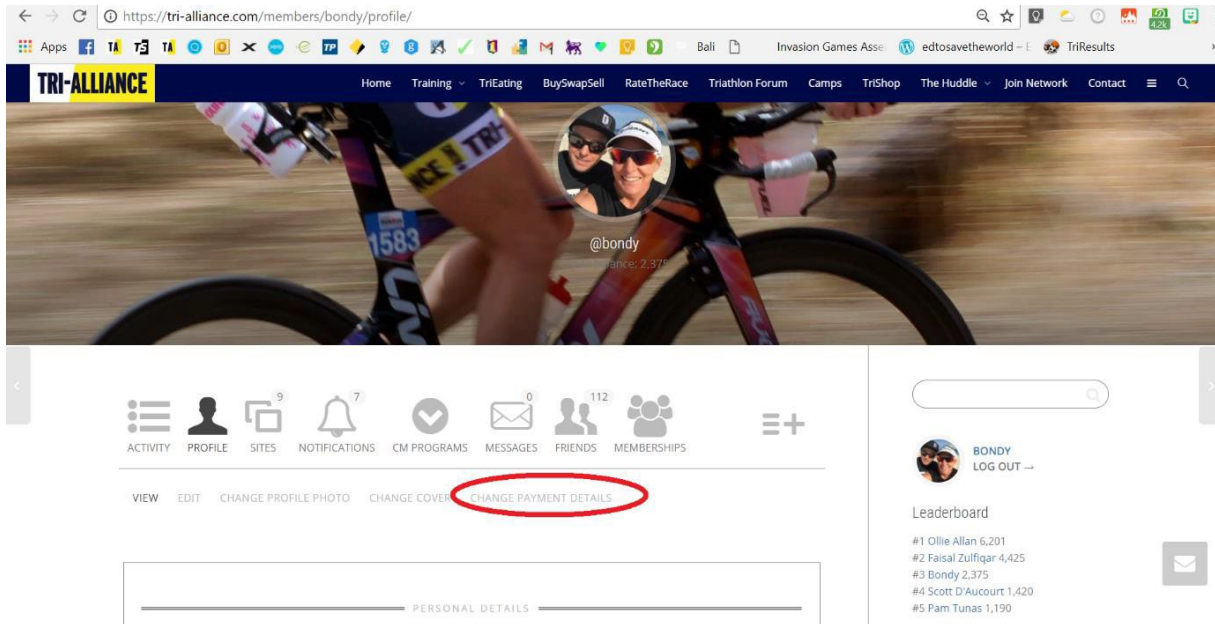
https://tri-alliance.com/members/bondy/profile/

Apps TA TA TA Bali Invasion Games Asse edtosavetheworld – E TriResults

4.2k

TRI-ALLIANCE

Home Training TriEating BuySwapSell RateTheRace Triathlon Forum Camps TriShop The Huddle Join Network Contact

@bondy
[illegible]ance: 2,375

1583

ACTIVITY PROFILE 9 SITES 7 NOTIFICATIONS CM PROGRAMS 0 MESSAGES 112 FRIENDS MEMBERSHIPS

VIEW EDIT CHANGE PROFILE PHOTO CHANGE COVER CHANGE PAYMENT DETAILS

PERSONAL DETAILS

BONDY
LOG OUT →

Leaderboard

#1 Ollie Allan 6,201
#2 Faisal Zulfiqar 4,425
#3 Bondy 2,375
#4 Scott D'Aucourt 1,420
#5 Pam Tunas 1,190